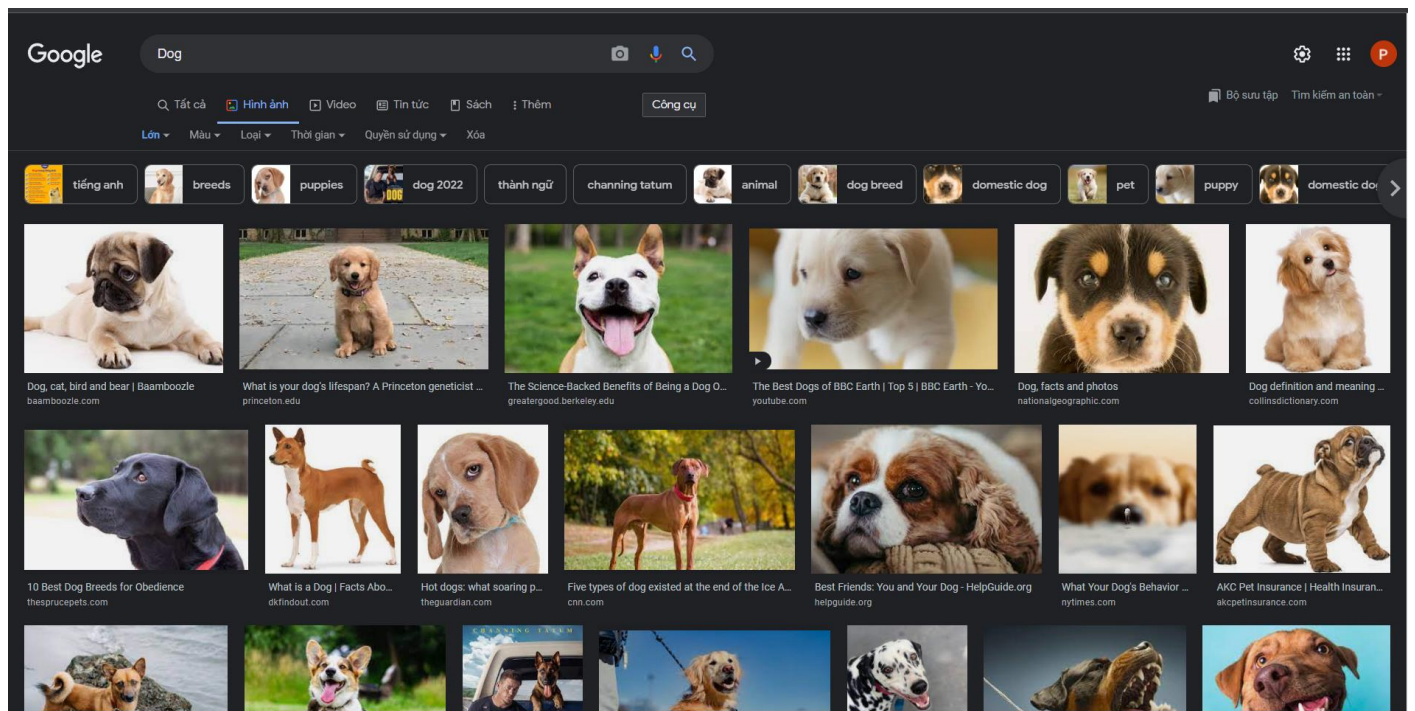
Google

Dog

P

Tất cả   Hình ảnh   Video   Tin tức   Sách   Thêm   Công cụ

Bộ sưu tập   Tìm kiếm an toàn

Lớn   Màu   Loại   Thời gian   Quyền sử dụng   Xóa

tiếng anh   breeds   puppies   DOG dog 2022   thành ngữ   channing tatum   animal   dog breed   domestic dog   pet   puppy   domestic do

Dog, cat, bird and bear | Baamboozle
baamboozle.com

What is your dog's lifespan? A Princeton geneticist ...
princeton.edu

The Science-Backed Benefits of Being a Dog O...
greatergood.berkeley.edu

The Best Dogs of BBC Earth | Top 5 | BBC Earth - Yo...
youtube.com

Dog, facts and photos
nationalgeographic.com

Dog definition and meaning ...
collinsdictionary.com

10 Best Dog Breeds for Obedience
thesprucepets.com

What is a Dog | Facts Abo...
dkfindout.com

Hot dogs: what soaring p...
theguardian.com

Five types of dog existed at the end of the Ice A...
cnn.com

Best Friends: You and Your Dog - HelpGuide.org
helpguide.org

What Your Dog's Behavior ...
nytimes.com

AKC Pet Insurance | Health Insuran...
akcpetinsurance.com

CHANNING TATUM